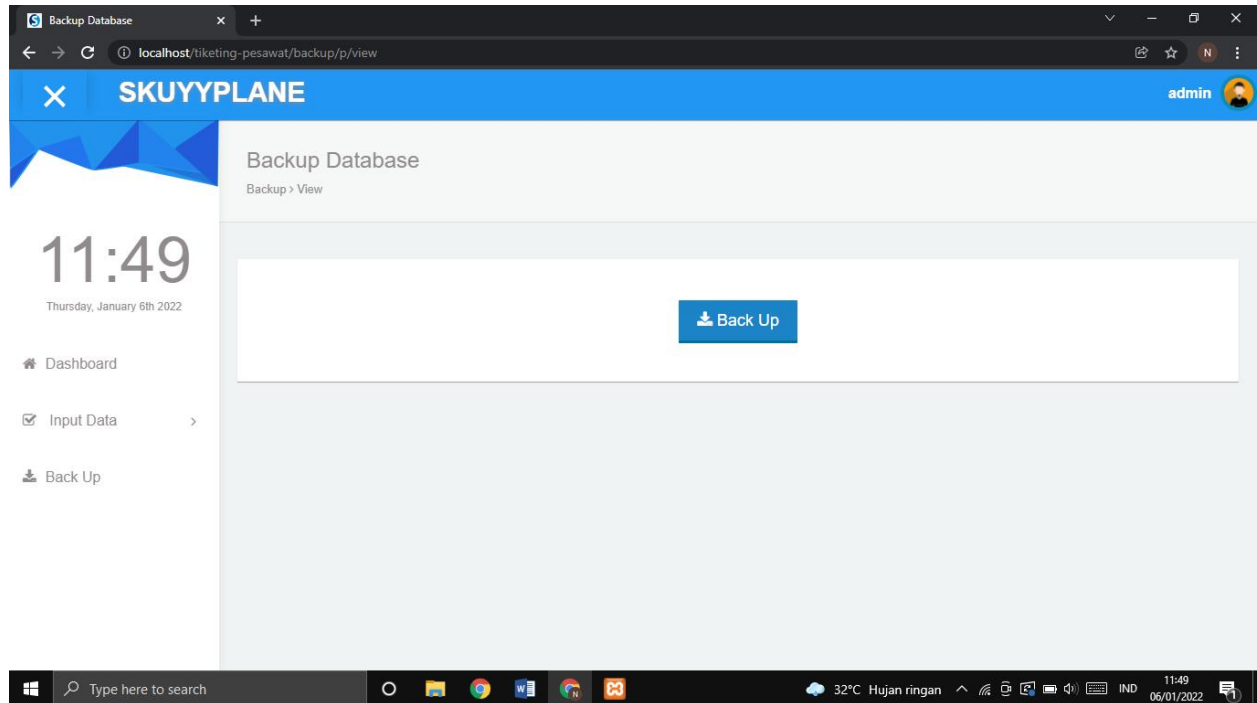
Backup Database
localhost/tiketing-pesawat/backup/p/view
N

SKUYYPLANE
admin

11:49
Thursday, January 6th 2022

Dashboard
Input Data
Back Up

Backup Database
Backup > View

Back Up

Type here to search
32°C Hujan ringan
IND
11:49
06/01/2022